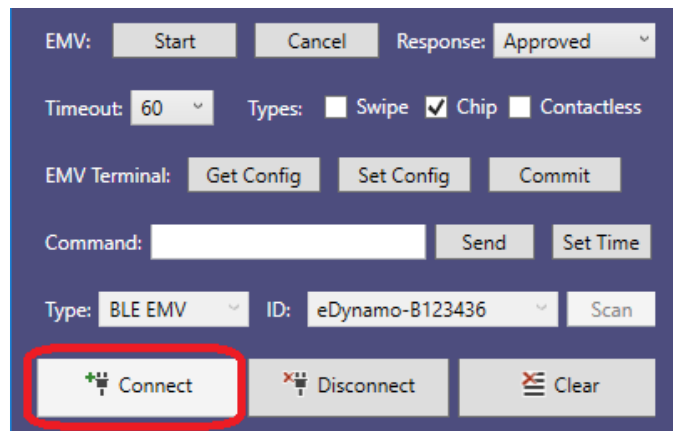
EMV: Start Cancel Response: Approved

Timeout: 60 Types: Swipe Chip Contactless

EMV Terminal: Get Config Set Config Commit

Command: Send Set Time

Type: BLE EMV ID: eDynamo-B123436 Scan

Connect Disconnect Clear